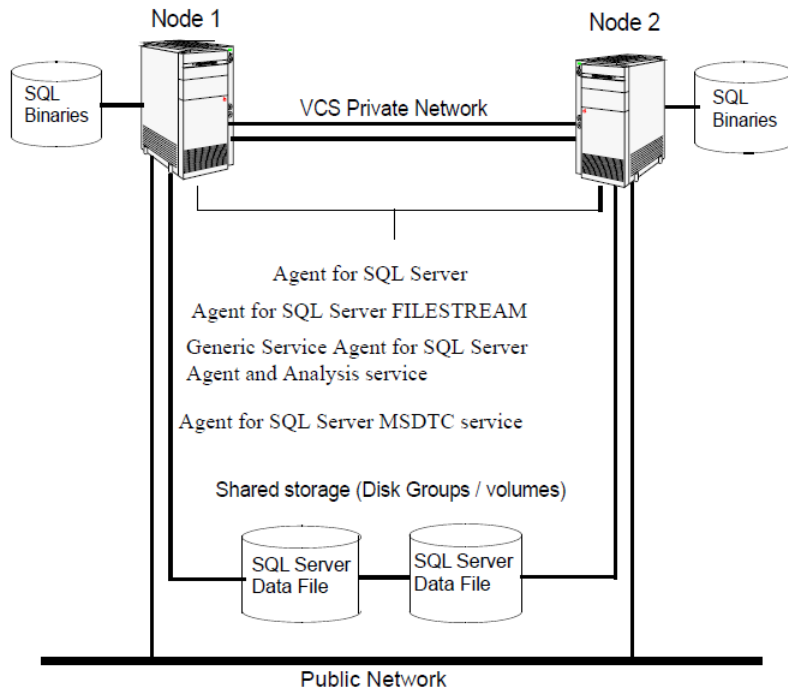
Node 1

Node 2

SQL Binaries

VCS Private Network

SQL Binaries

Agent for SQL Server

Agent for SQL Server FILESTREAM

Generic Service Agent for SQL Server Agent and Analysis service

Agent for SQL Server MSDTC service

Shared storage (Disk Groups / volumes)

SQL Server Data File

SQL Server Data File

Public Network